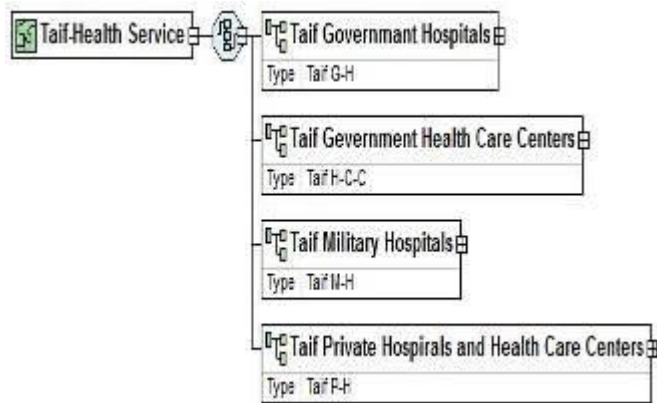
Taif-Health Service

Taif Governmant Hospitals
Type Taif G-H

Taif Gevernment Health Care Centers
Type Taif H-C-C

Taif Military Hospitals
Type Taif M-H

Taif Private Hospirals and Health Care Centers
Type Taif P-H